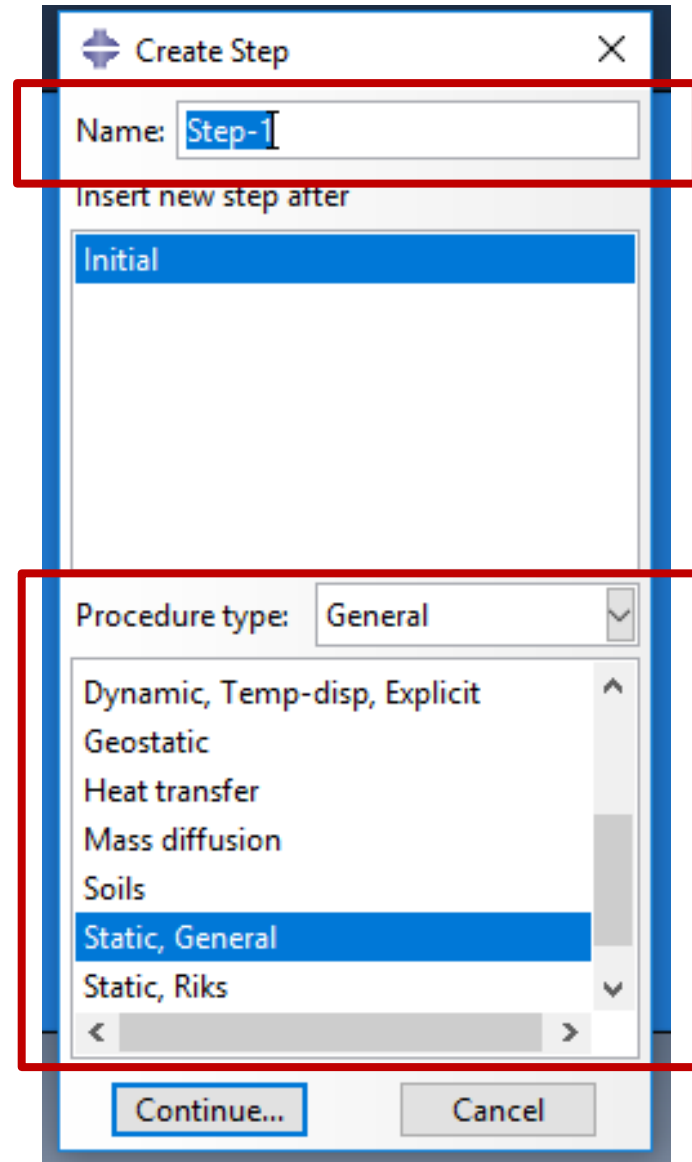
Create Step

Name: Step-1

Insert new step after

Initial

Procedure type: General

Dynamic, Temp-disp, Explicit
Geostatic
Heat transfer
Mass diffusion
Soils
Static, General
Static, Riks

Continue...
Cancel